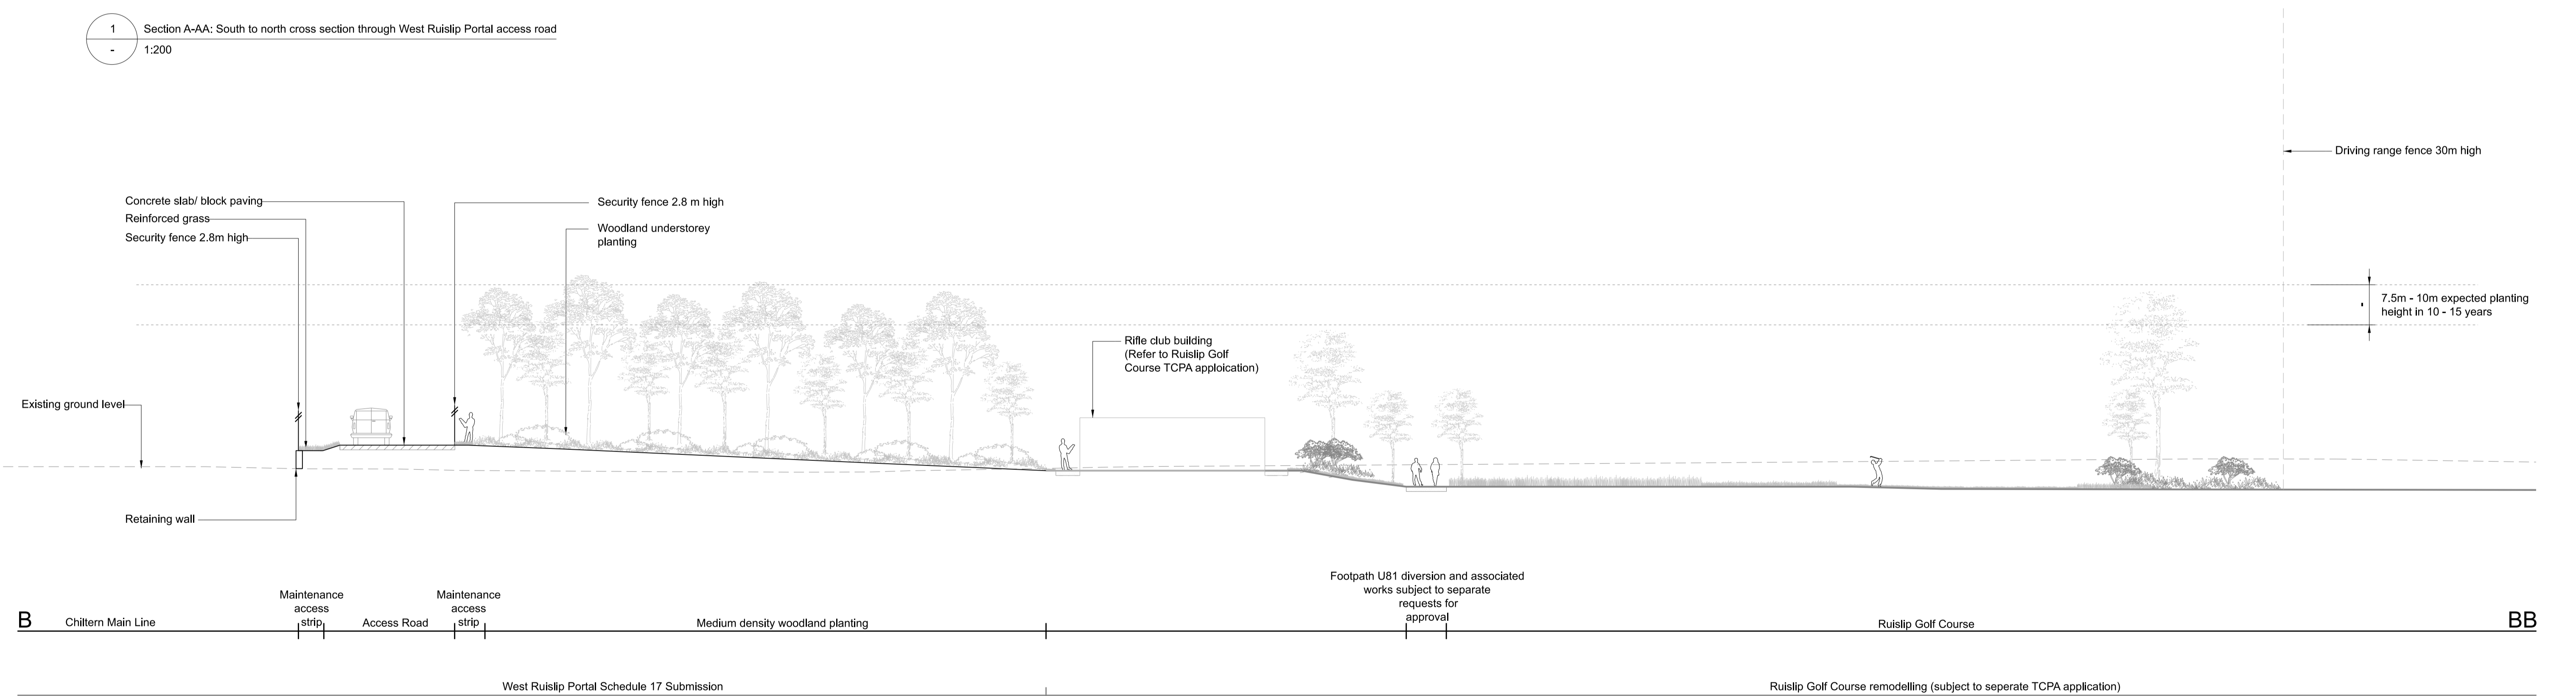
1
-
Section A-AA: South to north cross section through West Ruislip Portal access road
1:200

Driving range fence 30m high

Concrete slab/ block paving
Reinforced grass
Security fence 2.8m high

Security fence 2.8 m high

Woodland understorey planting

7.5m - 10m expected planting height in 10 - 15 years

Rifle club building (Refer to Ruislip Golf Course TCPA apploication)

Existing ground level

Retaining wall

Footpath U81 diversion and associated works subject to separate requests for approval

B
Chiltern Main Line
Maintenance access strip
Access Road
Maintenance access strip
Medium density woodland planting
Ruislip Golf Course
BB

West Ruislip Portal Schedule 17 Submission
Ruislip Golf Course remodelling (subject to seperate TCPA application)